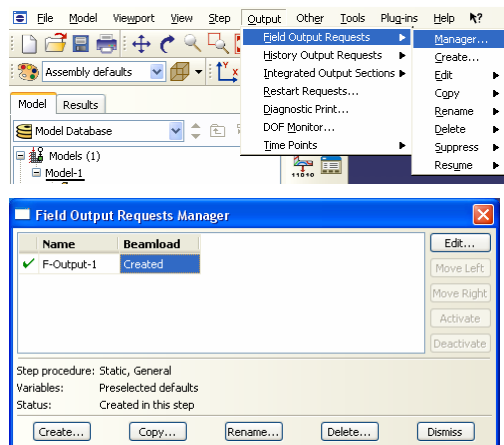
File Model Viewport View Step Output Other Tools Plug-ins Help

Assembly defaults

Model Results

Model Database

Models (1)
Model-1

Field Output Requests
History Output Requests
Integrated Output Sections
Restart Requests...
Diagnostic Print...
DOF Monitor...
Time Points

Manager...
Create...
Edit
Copy
Rename
Delete
Suppress
Resume

Field Output Requests Manager

| | Name | Beamload |
|---|---|---|
| ✔ | F-Output-1 | Created |

Edit...
Move Left
Move Right
Activate
Deactivate

Step procedure: Static, General
Variables: Preselected defaults
Status: Created in this step

Create... Copy... Rename... Delete... Dismiss